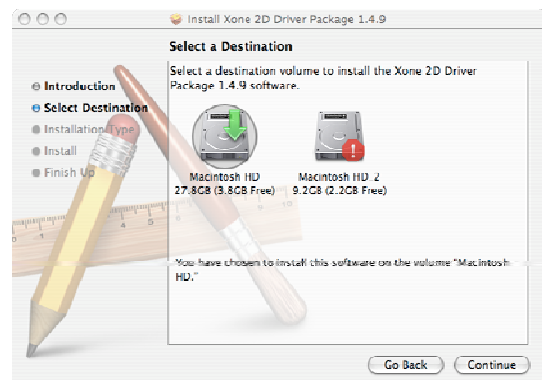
Install Xone 2D Driver Package 1.4.9

Select a Destination

Introduction
Select Destination
Installation Type
Install
Finish Up

Select a destination volume to install the Xone 2D Driver Package 1.4.9 software.

Macintosh HD
27.8GB (3.8GB Free)

Macintosh HD 2
9.2GB (2.2GB Free)

You have chosen to install this software on the volume "Macintosh HD."

Go Back
Continue